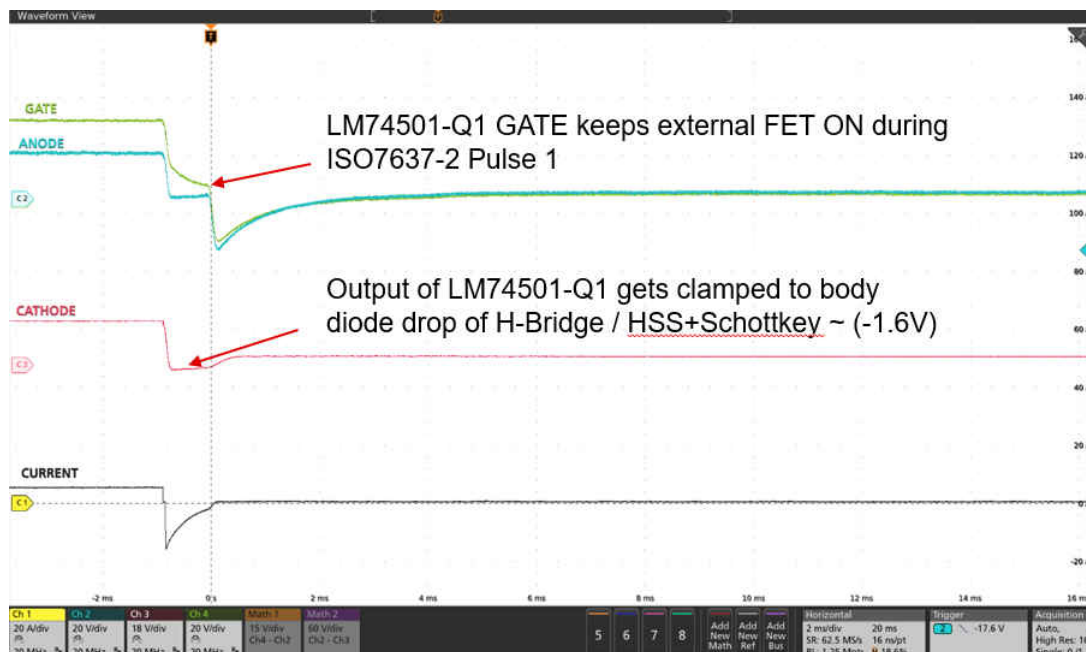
Waveform View

T

GATE

ANODE

C2

LM74501-Q1 GATE keeps external FET ON during ISO7637-2 Pulse 1

Output of LM74501-Q1 gets clamped to body diode drop of H-Bridge / HSS+Schottkey ~ (-1.6V)

CATHODE

C3

CURRENT

C1

140

120

100

80

60

40

20

-20

-2 ms

0 s

2 ms

4 ms

6 ms

8 ms

10 ms

12 ms

14 ms

16 ms

Ch 1
20 A/div
20 MHz

Ch 2
20 V/div
20 MHz

Ch 3
18 V/div
20 MHz

Ch 4
20 V/div
20 MHz

Math 1
15 V/div
Ch4 - Ch2

Math 2
60 V/div
Ch2 - Ch3

5

6

7

8

Add New Math

Add New Ref

Add New Bus

Horizontal
2 ms/div 20 ms
SR: 62.5 MS/s 16 ns/pt
RL: 1.25 Mpts 18.6%

Trigger
C2 -17.6 V

Acquisition
Auto,
High Res: 1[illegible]
Single: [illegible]